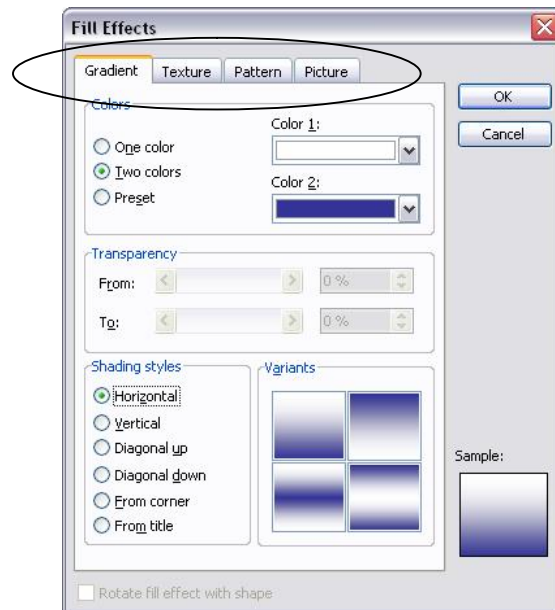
Fill Effects

Gradient | Texture | Pattern | Picture

OK

Cancel

Colors

One color

Two colors

Preset

Color 1:

Color 2:

Transparency

From: 0 %

To: 0 %

Shading styles

Horizontal

Vertical

Diagonal up

Diagonal down

From corner

From title

Variants

Sample:

Rotate fill effect with shape